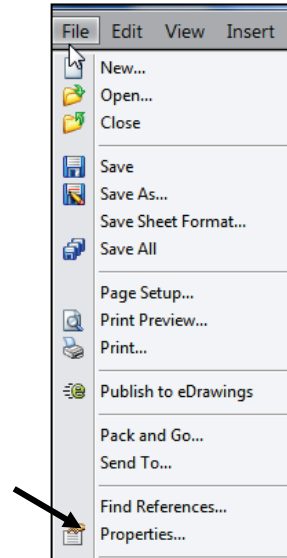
File Edit View Insert

New...
Open...
Close

Save
Save As...
Save Sheet Format...
Save All

Page Setup...
Print Preview...
Print...

Publish to eDrawings

Pack and Go...
Send To...

Find References...
Properties...